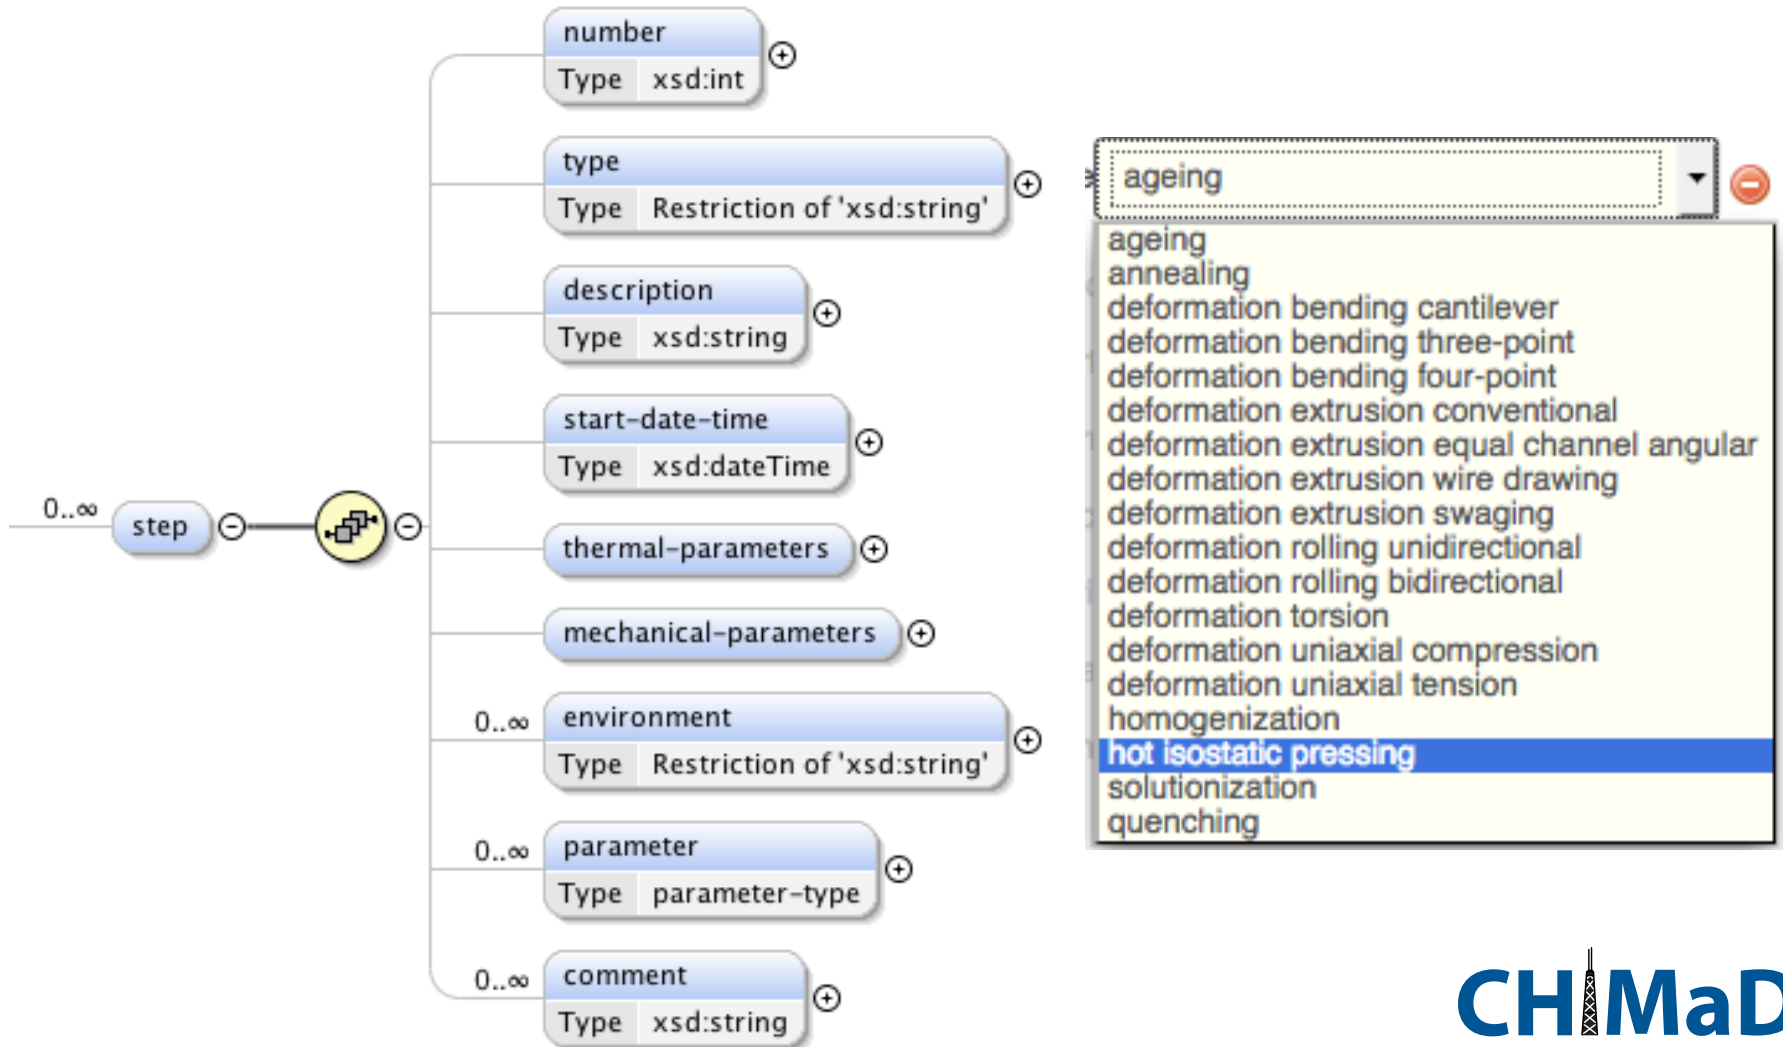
number
Type xsd:int

type
Type Restriction of 'xsd:string'

description
Type xsd:string

start-date-time
Type xsd:dateTime

0..∞ step

thermal-parameters

mechanical-parameters

0..∞ environment
Type Restriction of 'xsd:string'

0..∞ parameter
Type parameter-type

0..∞ comment
Type xsd:string

ageing

ageing
annealing
deformation bending cantilever
deformation bending three-point
deformation bending four-point
deformation extrusion conventional
deformation extrusion equal channel angular
deformation extrusion wire drawing
deformation extrusion swaging
deformation rolling unidirectional
deformation rolling bidirectional
deformation torsion
deformation uniaxial compression
deformation uniaxial tension
homogenization
hot isostatic pressing
solutionization
quenching

CHiMaD